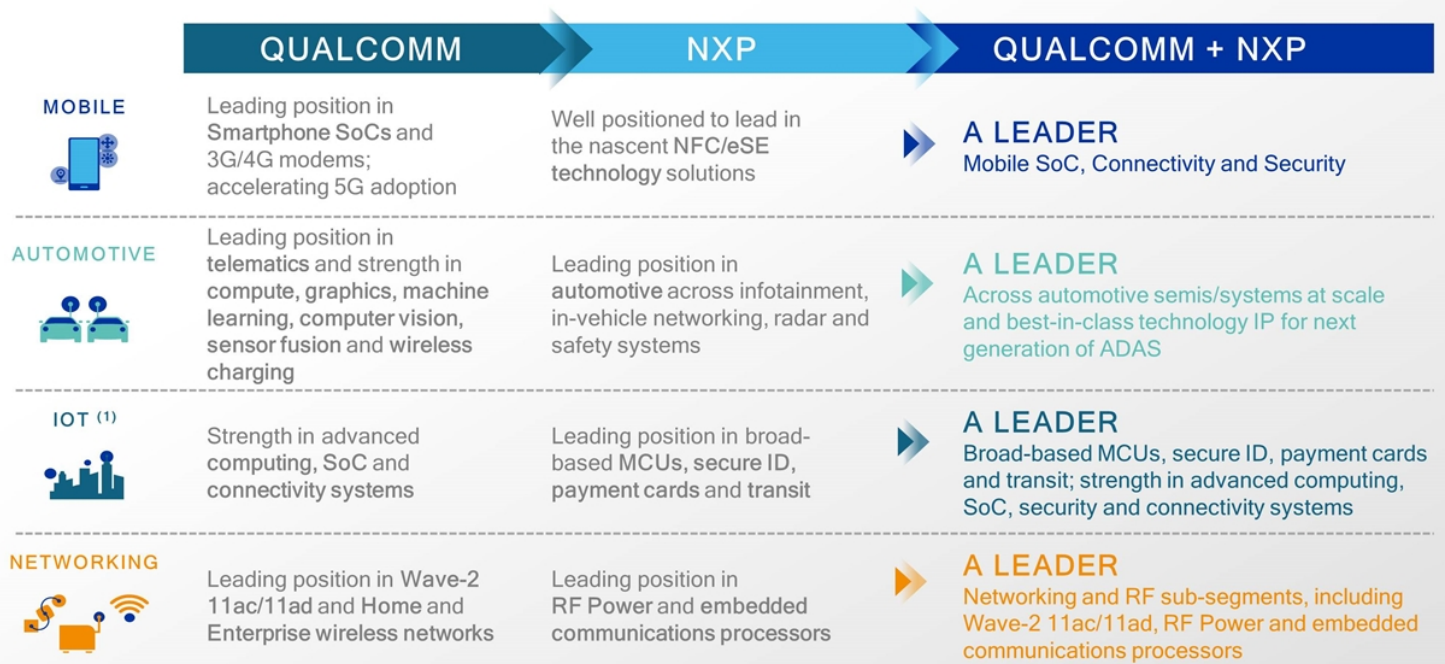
| | QUALCOMM | NXP | QUALCOMM + NXP |
|---|---|---|---|
| MOBILE | Leading position in Smartphone SoCs and 3G/4G modems; accelerating 5G adoption | Well positioned to lead in the nascent NFC/eSE technology solutions | A LEADER Mobile SoC, Connectivity and Security |
| AUTOMOTIVE | Leading position in telematics and strength in compute, graphics, machine learning, computer vision, sensor fusion and wireless charging | Leading position in automotive across infotainment, in-vehicle networking, radar and safety systems | A LEADER Across automotive semis/systems at scale and best-in-class technology IP for next generation of ADAS |
| IOT $^{(1)}$ | Strength in advanced computing, SoC and connectivity systems | Leading position in broad-based MCUs, secure ID, payment cards and transit | A LEADER Broad-based MCUs, secure ID, payment cards and transit; strength in advanced computing, SoC, security and connectivity systems |
| NETWORKING | Leading position in Wave-2 11ac/11ad and Home and Enterprise wireless networks | Leading position in RF Power and embedded communications processors | A LEADER Networking and RF sub-segments, including Wave-2 11ac/11ad, RF Power and embedded communications processors |